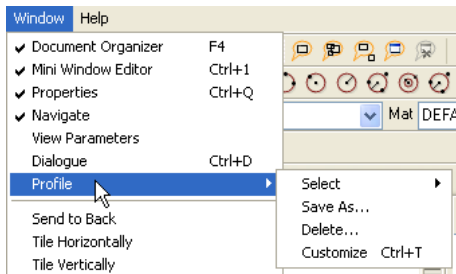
Window Help

✔ Document Organizer F4
✔ Mini Window Editor Ctrl+1
✔ Properties Ctrl+Q
✔ Navigate
View Parameters
Dialogue Ctrl+D
Profile
Send to Back
Tile Horizontally
Tile Vertically

Select
Save As...
Delete...
Customize Ctrl+T

Mat DEFA